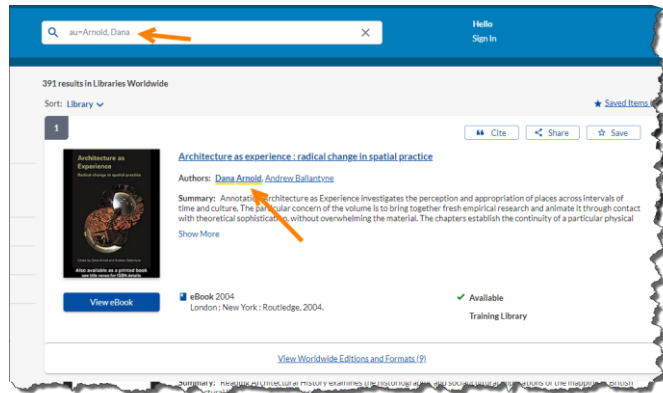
au=Arnold, Dana

Hello
Sign In

391 results in Libraries Worldwide

Sort: Library

Saved Items

1

Cite
Share
Save

Architecture as Experience
Radical change in spatial practice

Edited by Dana Arnold and Andrew Ballantyne

Also available as a printed book see title verso for ISBN details

Architecture as experience : radical change in spatial practice

Authors: Dana Arnold, Andrew Ballantyne

Summary: Annotation Architecture as Experience investigates the perception and appropriation of places across intervals of time and culture. The particular concern of the volume is to bring together fresh empirical research and animate it through contact with theoretical sophistication, without overwhelming the material. The chapters establish the continuity of a particular physical

Show More

View eBook

eBook 2004
London ; New York : Routledge, 2004.

Available

Training Library

View Worldwide Editions and Formats (9)

Summary: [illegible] Architectural History examines the historiograph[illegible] and social cultural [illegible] of the mapping of British